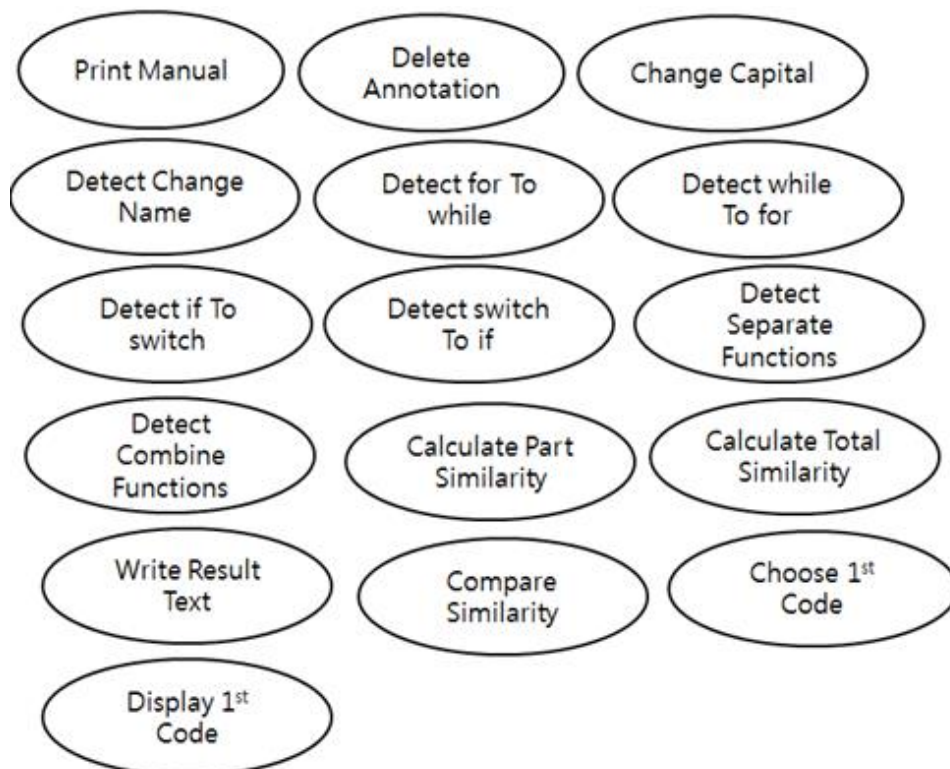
Print Manual

Delete Annotation

Change Capital

Detect Change Name

Detect for To while

Detect while To for

Detect if To switch

Detect switch To if

Detect Separate Functions

Detect Combine Functions

Calculate Part Similarity

Calculate Total Similarity

Write Result Text

Compare Similarity

Choose 1$^{st}$ Code

Display 1$^{st}$ Code